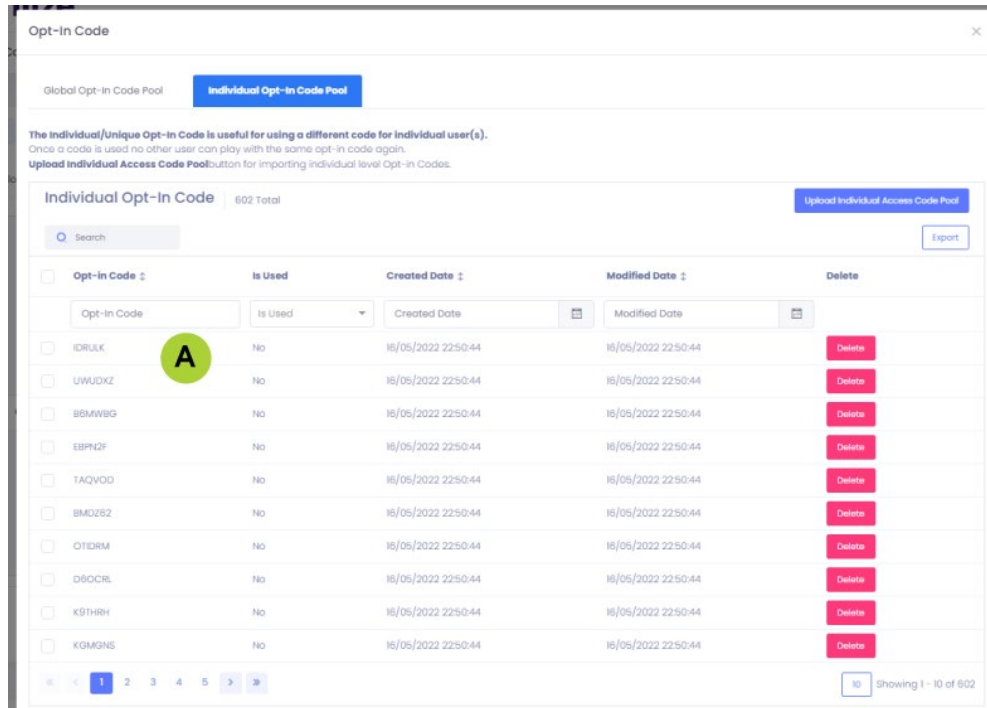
Opt-In Code

×

Global Opt-In Code Pool

Individual Opt-In Code Pool

The Individual/Unique Opt-In Code is useful for using a different code for individual user(s).
Once a code is used no other user can play with the same opt-in code again.
Upload Individual Access Code Poolbutton for importing individual level Opt-in Codes.

Individual Opt-In Code | 602 Total

Upload Individual Access Code Pool

Search

Export

| | Opt-in Code | Is Used | Created Date | Modified Date | Delete |
|---|---|---|---|---|---|
| | Opt-In Code | Is Used | Created Date | Modified Date | |
| | IDRULK | No | 16/05/2022 22:50:44 | 16/05/2022 22:50:44 | Delete |
| | UWUDXZ | No | 16/05/2022 22:50:44 | 16/05/2022 22:50:44 | Delete |
| | B6MWBG | No | 16/05/2022 22:50:44 | 16/05/2022 22:50:44 | Delete |
| | EBPN2F | No | 16/05/2022 22:50:44 | 16/05/2022 22:50:44 | Delete |
| | TAQVOO | No | 16/05/2022 22:50:44 | 16/05/2022 22:50:44 | Delete |
| | BMDZ62 | No | 16/05/2022 22:50:44 | 16/05/2022 22:50:44 | Delete |
| | OTIDRM | No | 16/05/2022 22:50:44 | 16/05/2022 22:50:44 | Delete |
| | D8OCRL | No | 16/05/2022 22:50:44 | 16/05/2022 22:50:44 | Delete |
| | K9THRH | No | 16/05/2022 22:50:44 | 16/05/2022 22:50:44 | Delete |
| | KGMGNS | No | 16/05/2022 22:50:44 | 16/05/2022 22:50:44 | Delete |

A

« ‹ 1 2 3 4 5 › »

10 Showing 1 - 10 of 602